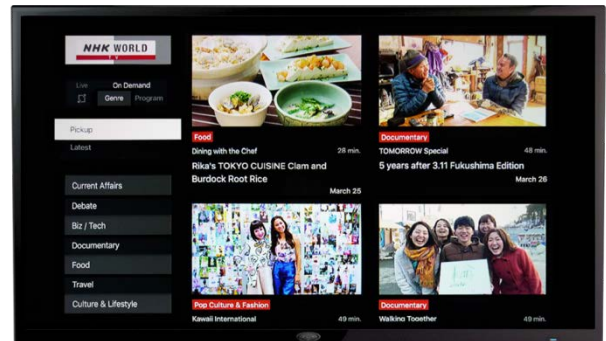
NHK WORLD TV

Live
On Demand
Genre
Program

Pickup
Latest

Current Affairs
Debate
Biz / Tech
Documentary
Food
Travel
Culture & Lifestyle

Food
Dining with the Chef
28 min.
Rika's TOKYO CUISINE Clam and Burdock Root Rice
March 25

Documentary
TOMORROW Special
48 min.
5 years after 3.11 Fukushima Edition
March 26

Pop Culture & Fashion
Kawaii International
49 min.

Documentary
Walking Together
49 min.